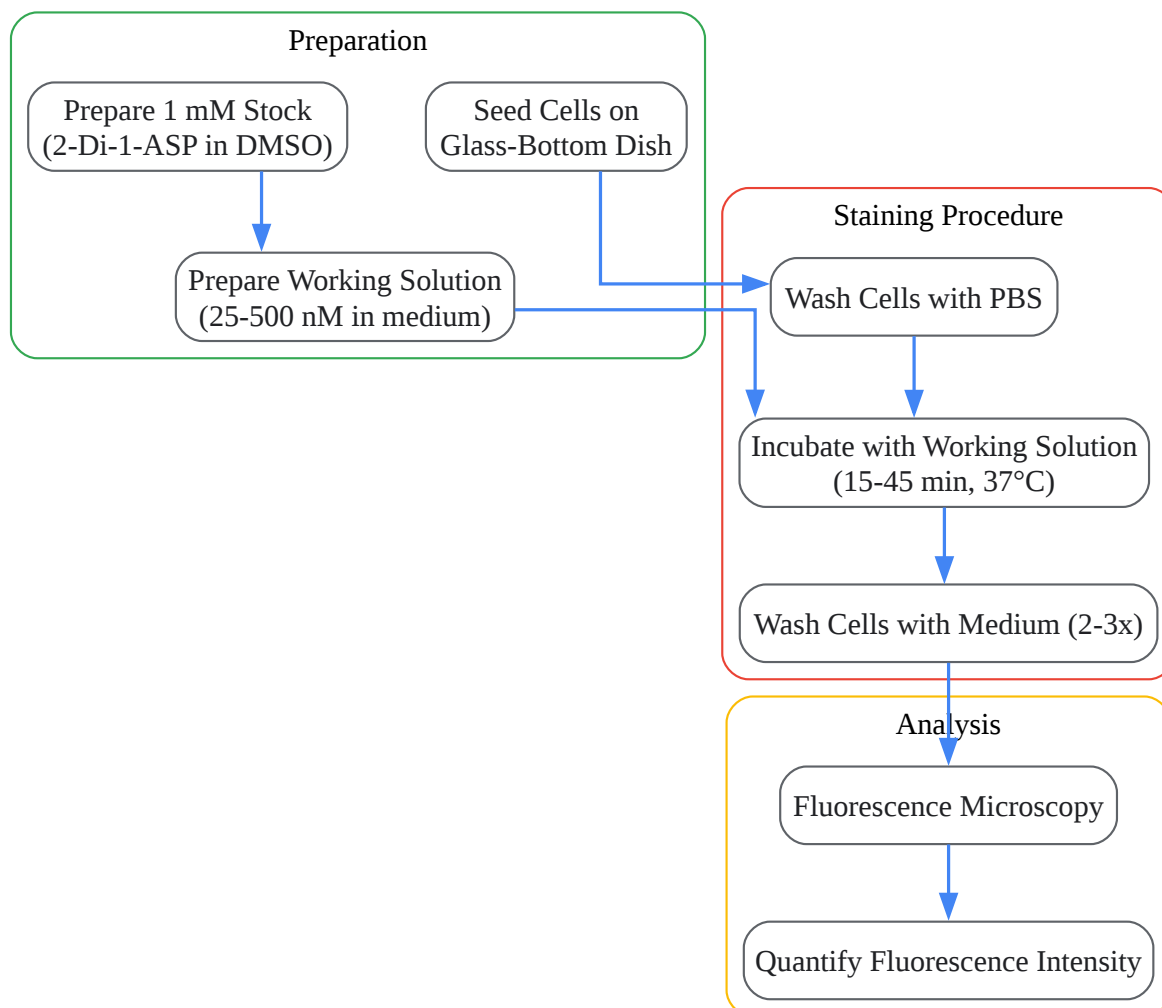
Preparation

Prepare 1 mM Stock (2-Di-1-ASP in DMSO)

Seed Cells on Glass-Bottom Dish

Prepare Working Solution (25-500 nM in medium)

Staining Procedure

Wash Cells with PBS

Incubate with Working Solution (15-45 min, 37°C)

Wash Cells with Medium (2-3x)

Analysis

Fluorescence Microscopy

Quantify Fluorescence Intensity